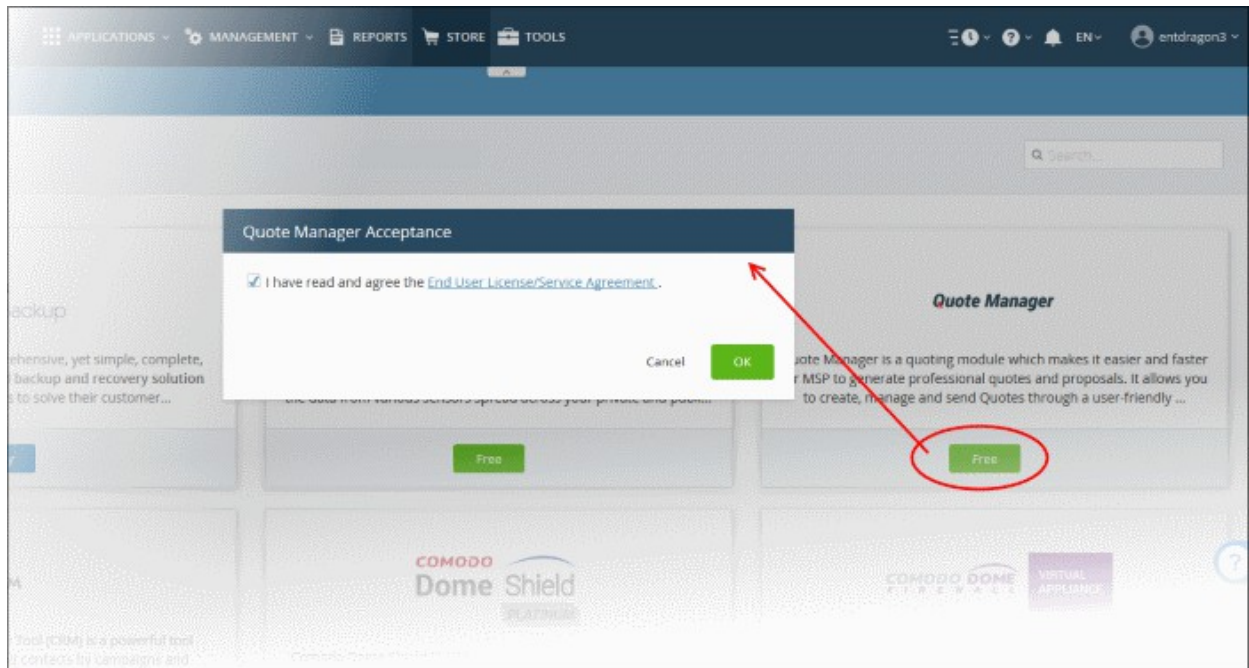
APPLICATIONS MANAGEMENT REPORTS STORE TOOLS EN entdragon3

Search...

Quote Manager Acceptance

I have read and agree the End User License/Service Agreement .

Cancel OK

ackup

ehensive, yet simple, complete, backup and recovery solution s to solve their customer...

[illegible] the data from various sensors spread across your private and publ...

Free

Quote Manager

Quote Manager is a quoting module which makes it easier and faster r MSP to generate professional quotes and proposals. It allows you to create, manage and send Quotes through a user-friendly ...

Free

COMODO Dome Shield PLATINUM

COMODO DOME FIREWALL VIRTUAL APPLIANCE

M

Tool (CRM) is a powerful tool contacts by campaigns and

Comodo Dome Shield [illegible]

?